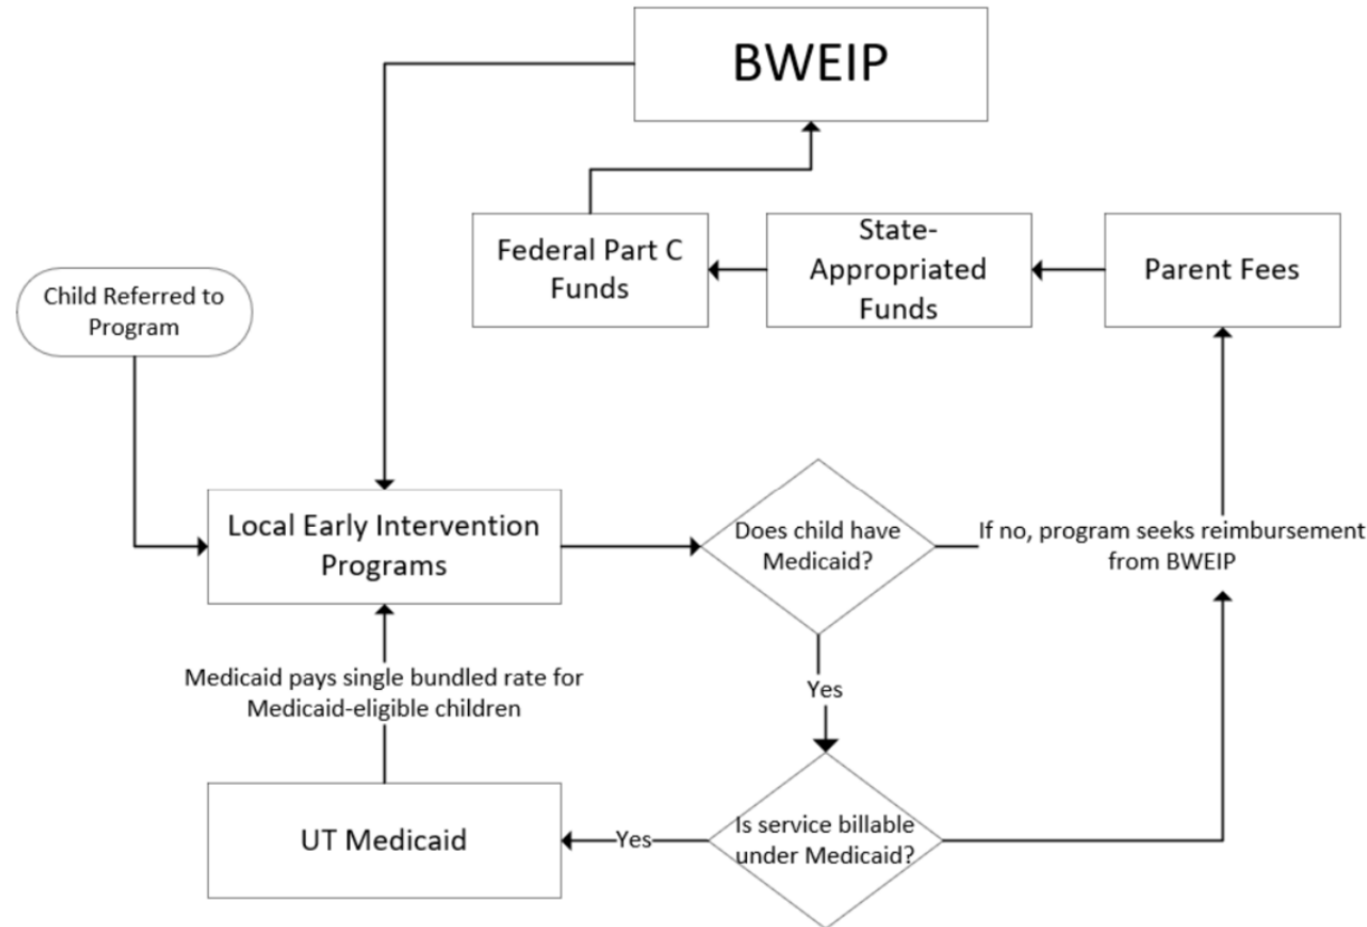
BWEIP

Federal Part C Funds

State-Appropriated Funds

Parent Fees

Child Referred to Program

Local Early Intervention Programs

Does child have Medicaid?

If no, program seeks reimbursement from BWEIP

Yes

Medicaid pays single bundled rate for Medicaid-eligible children

UT Medicaid

Yes

Is service billable under Medicaid?